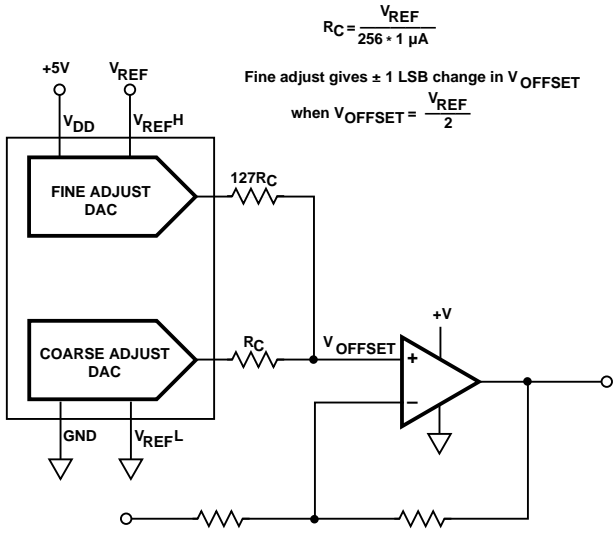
$R_C = \frac{V_{REF}}{256 * 1\ \mu A}$

Fine adjust gives ± 1 LSB change in $V_{OFFSET}$

when $V_{OFFSET} = \frac{V_{REF}}{2}$

+5V

$V_{REF}$

$V_{DD}$

$V_{REF}H$

FINE ADJUST DAC

$127R_C$

COARSE ADJUST DAC

$R_C$

$V_{OFFSET}$

+V

+

−

GND

$V_{REF}L$